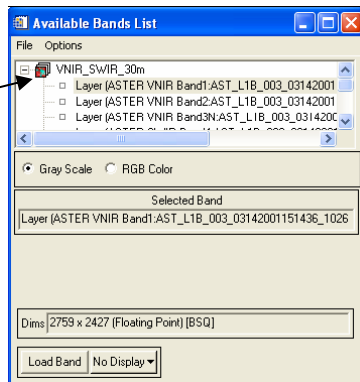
Available Bands List

File Options

VNIR_SWIR_30m

Layer (ASTER VNIR Band1:AST_L1B_003_03142001

Layer (ASTER VNIR Band2:AST_L1B_003_03142001

Layer (ASTER VNIR Band3N:AST_L1B_003_0314200

Gray Scale RGB Color

Selected Band

Layer (ASTER VNIR Band1:AST_L1B_003_03142001151436_1026

Dims 2759 x 2427 (Floating Point) [BSQ]

Load Band No Display